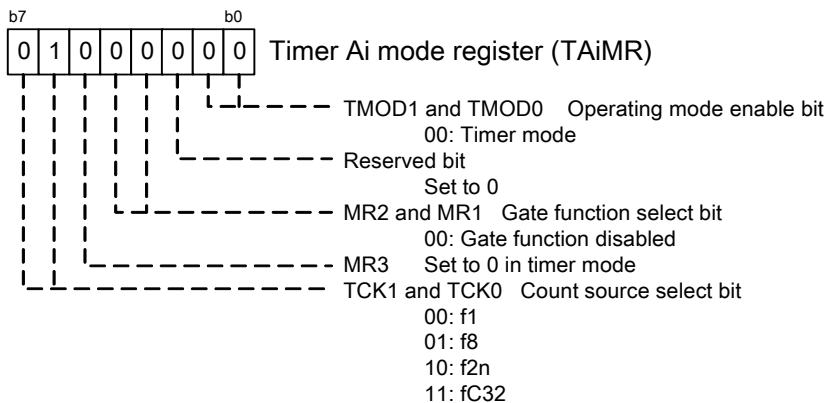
b7 b0

| 0 | 1 | 0 | 0 | 0 | 0 | 0 | 0 |
|---|---|---|---|---|---|---|---|

Timer Ai mode register (TAiMR)

TMOD1 and TMOD0 Operating mode enable bit
00: Timer mode

Reserved bit
Set to 0

MR2 and MR1 Gate function select bit
00: Gate function disabled

MR3 Set to 0 in timer mode

TCK1 and TCK0 Count source select bit
00: f1
01: f8
10: f2n
11: fC32